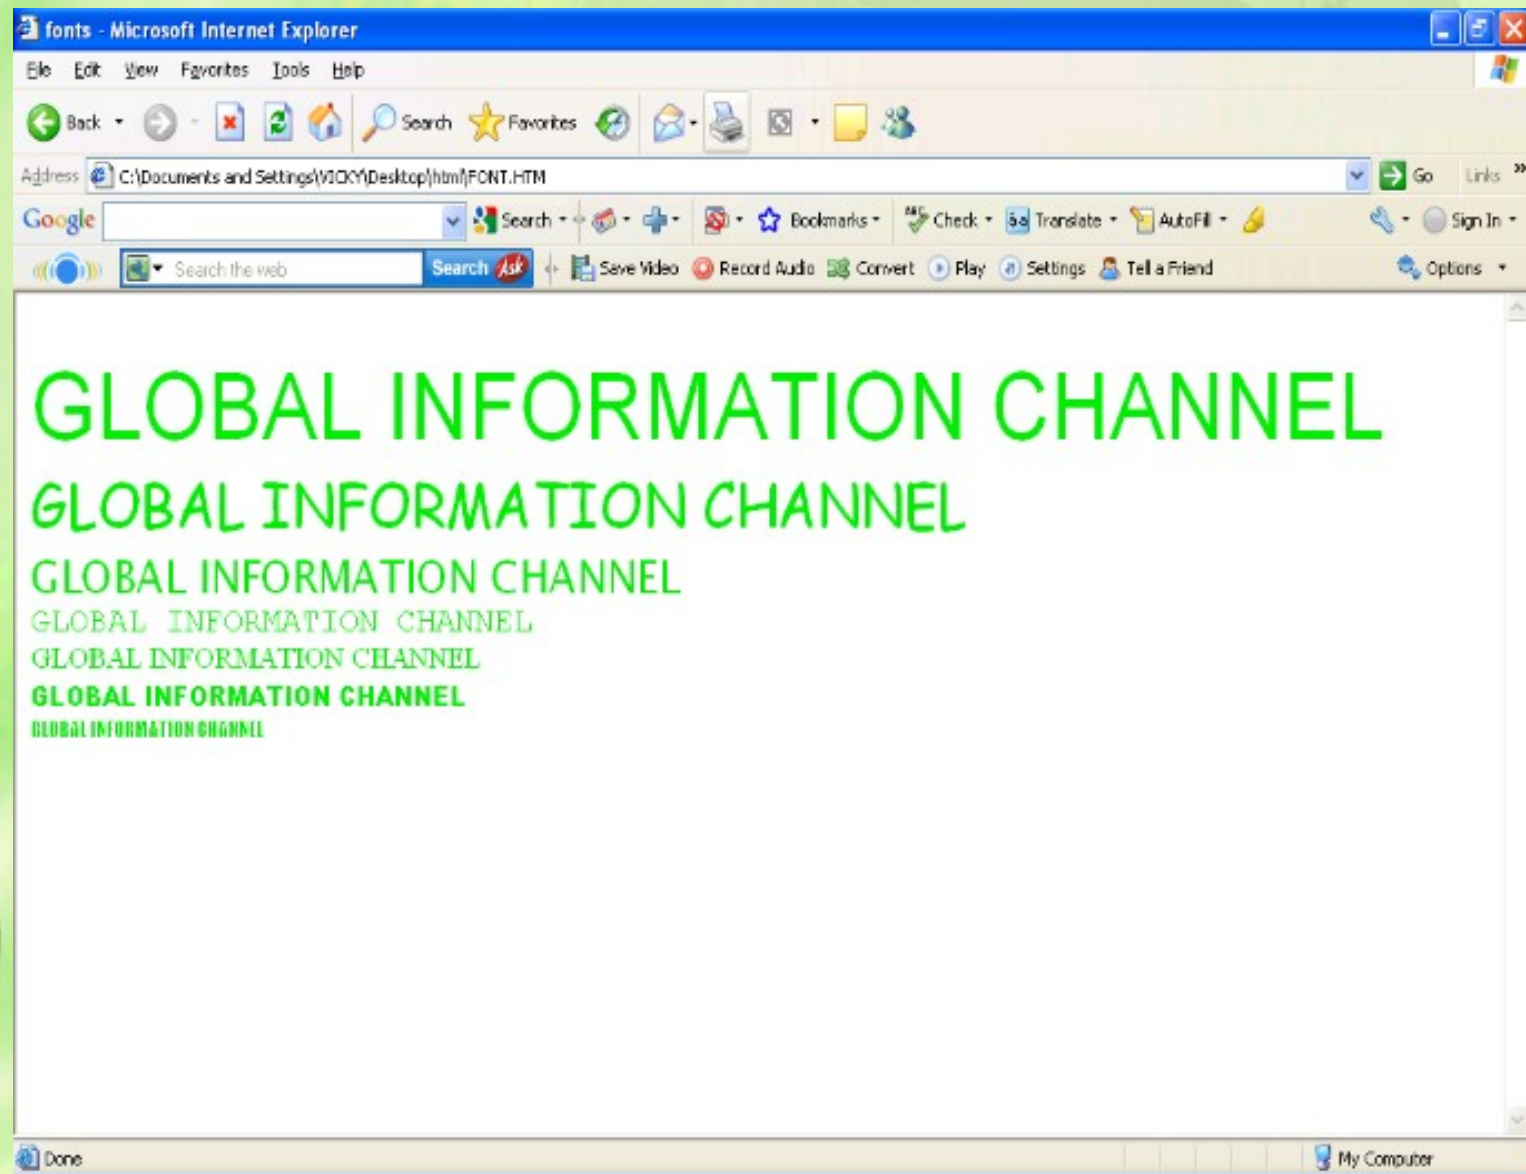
fonts - Microsoft Internet Explorer

File Edit View Favorites Tools Help

Back Search Favorites

Address C:\Documents and Settings\VICKY\Desktop\html\FONT.HTM Go Links »

Google Search Bookmarks Check Translate AutoFill Sign In

Search the web Search Ask Save Video Record Audio Convert Play Settings Tell a Friend Options

GLOBAL INFORMATION CHANNEL

GLOBAL INFORMATION CHANNEL

GLOBAL INFORMATION CHANNEL

GLOBAL INFORMATION CHANNEL

GLOBAL INFORMATION CHANNEL

GLOBAL INFORMATION CHANNEL

GLOBAL INFORMATION CHANNEL

Done My Computer